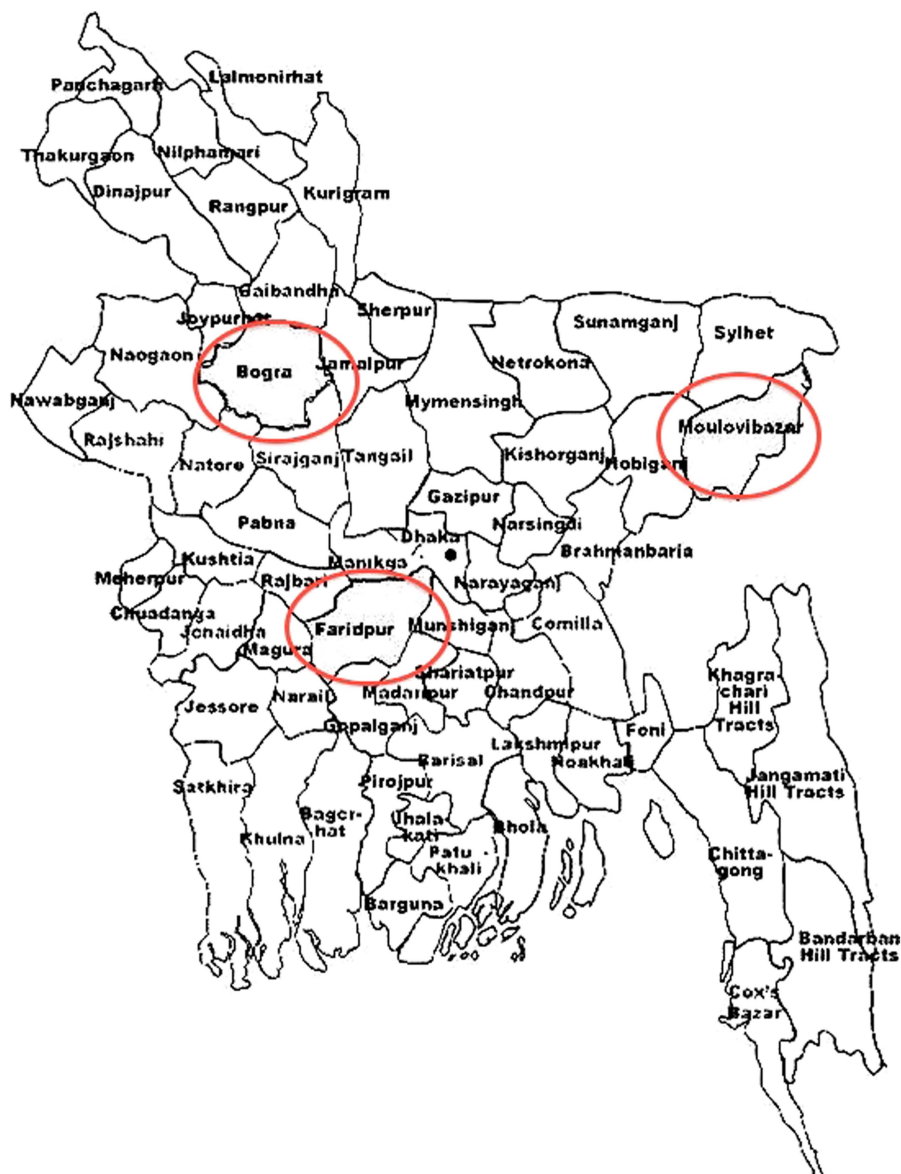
Panchagarh
Lalmonirhat
Thakurgaon
Nilphamari
Dinajpur
Rangpur
Kurigram
Gaibandha
Joypurhat
Sherpur
Sunamganj
Sylhet
Naogaon
Bogra
Jamalpur
Netrokona
Nawabganj
Mymensingh
Moulovibazar
Rajshahi
Natore
Sirajganj
Tangail
Kishorganj
Hobiganj
Gazipur
Pabna
Narsingdi
Dhaka
Brahmanbaria
Kushtia
Manikganj
Meherpur
Rajbari
Narayaganj
Chuadanga
Faridpur
Munshiganj
Comilla
Jenaidha
Magura
Shariatpur
Khagrachari Hill Tracts
Jessore
Narail
Madaripur
Chandpur
Gopalganj
Feni
Barisal
Lakshmipur
Noakhali
Pirojpur
Rangamati Hill Tracts
Satkhira
Bagerhat
Jhalakati
Bhola
Khulna
Patuakhali
Chittagong
Barguna
Bandarban Hill Tracts
Cox's Bazar